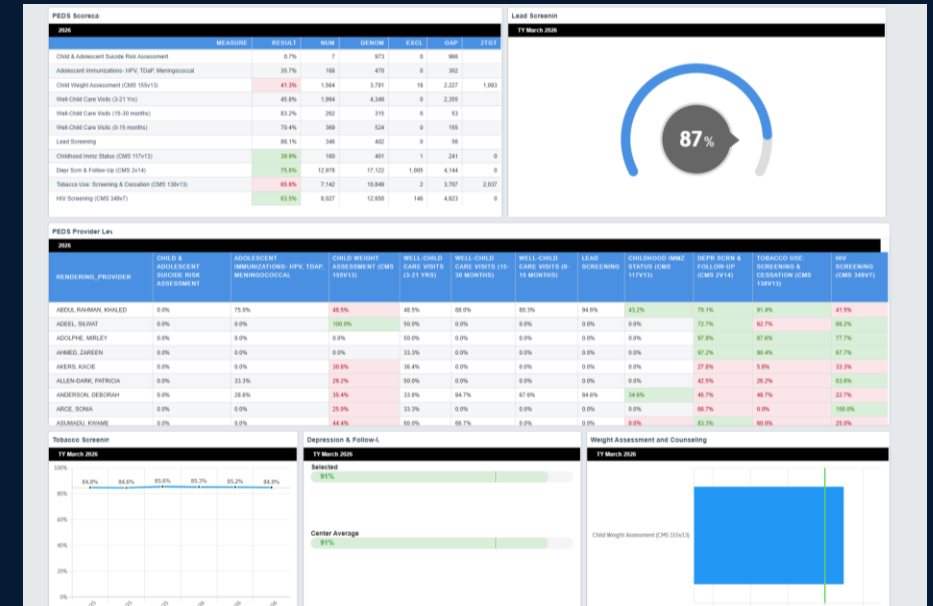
PEDS Scoreca

2026

| MEASURE | RESULT | NUM | DENOM | EXCL | GAP | 2TGT |
|---|---|---|---|---|---|---|
| Child & Adolescent Suicide Risk Assessment | 0.7% | 7 | 973 | 0 | 966 | |
| Adolescent Immunizations- HPV, TDaP, Meningococcal | 35.7% | 168 | 470 | 0 | 302 | |
| Child Weight Assessment (CMS 155v13) | 41.3% | 1,564 | 3,791 | 18 | 2,227 | 1,083 |
| Well-Child Care Visits (3-21 Yrs) | 45.8% | 1,994 | 4,349 | 0 | 2,355 | |
| Well-Child Care Visits (15-30 months) | 83.2% | 262 | 315 | 0 | 53 | |
| Well-Child Care Visits (0-15 months) | 70.4% | 369 | 524 | 0 | 155 | |
| Lead Screening | 86.1% | 346 | 402 | 0 | 56 | |
| Childhood Immz Status (CMS 117v13) | 39.9% | 160 | 401 | 1 | 241 | 0 |
| Depr Scrn & Follow-Up (CMS 2v14) | 75.6% | 12,978 | 17,122 | 1,005 | 4,144 | 0 |
| Tobacco Use: Screening & Cessation (CMS 138v13) | 65.6% | 7,142 | 10,849 | 2 | 3,707 | 2,037 |
| HIV Screening (CMS 349v7) | 63.5% | 8,027 | 12,650 | 146 | 4,623 | 0 |

Lead Screenin

TY March 2026

87 %

PEDS Provider Lev

2026

| RENDERING_PROVIDER | CHILD & ADOLESCENT SUICIDE RISK ASSESSMENT | ADOLESCENT IMMUNIZATIONS- HPV, TDAP, MENINGOCOCCAL | CHILD WEIGHT ASSESSMENT (CMS 155V13) | WELL-CHILD CARE VISITS (3-21 YRS) | WELL-CHILD CARE VISITS (15-30 MONTHS) | WELL-CHILD CARE VISITS (0-15 MONTHS) | LEAD SCREENING | CHILDHOOD IMMZ STATUS (CMS 117V13) | DEPR SCRN & FOLLOW-UP (CMS 2V14) | TOBACCO USE: SCREENING & CESSATION (CMS 138V13) | HIV SCREENING (CMS 349V7) |
|---|---|---|---|---|---|---|---|---|---|---|---|
| ABDUL RAHMAN, KHALED | 0.0% | 75.0% | 48.5% | 48.5% | 88.0% | 80.3% | 94.6% | 43.2% | 70.1% | 91.4% | 41.9% |
| ADEEL, SIURAT | 0.0% | 0.0% | 100.0% | 50.0% | 0.0% | 0.0% | 0.0% | 0.0% | 72.7% | 62.7% | 89.2% |
| ADOLPHE, MIRLEY | 0.0% | 0.0% | 0.0% | 50.0% | 0.0% | 0.0% | 0.0% | 0.0% | 97.6% | 87.6% | 77.7% |
| AHMED, ZAREEN | 0.0% | 0.0% | 0.0% | 33.3% | 0.0% | 0.0% | 0.0% | 0.0% | 97.2% | 80.4% | 67.7% |
| AKERS, KACIE | 0.0% | 0.0% | 30.6% | 36.4% | 0.0% | 0.0% | 0.0% | 0.0% | 27.8% | 5.6% | 33.3% |
| ALLEN-DARK, PATRICIA | 0.0% | 33.3% | 29.2% | 50.0% | 0.0% | 0.0% | 0.0% | 0.0% | 42.5% | 26.2% | 63.6% |
| ANDERSON, DEBORAH | 0.0% | 28.6% | 35.4% | 33.8% | 94.7% | 67.9% | 84.6% | 34.6% | 46.7% | 46.7% | 22.7% |
| ARCE, SONIA | 0.0% | 0.0% | 25.0% | 33.3% | 0.0% | 0.0% | 0.0% | 0.0% | 66.7% | 0.0% | 100.0% |
| ASUMADU, KWAME | 0.0% | 0.0% | 44.4% | 60.0% | 66.7% | 0.0% | 0.0% | 0.0% | 83.3% | 60.0% | 25.0% |

Tobacco Screenin

TY March 2026

100%
80%
60%
40%
20%
0%

84.6% 84.6% 85.6% 85.3% 85.2% 84.6%

Depression & Follow-L

TY March 2026

Selected

91%

Center Average

91%

Weight Assessment and Counseling

TY March 2026

Child Weight Assessment (CMS 155v13)